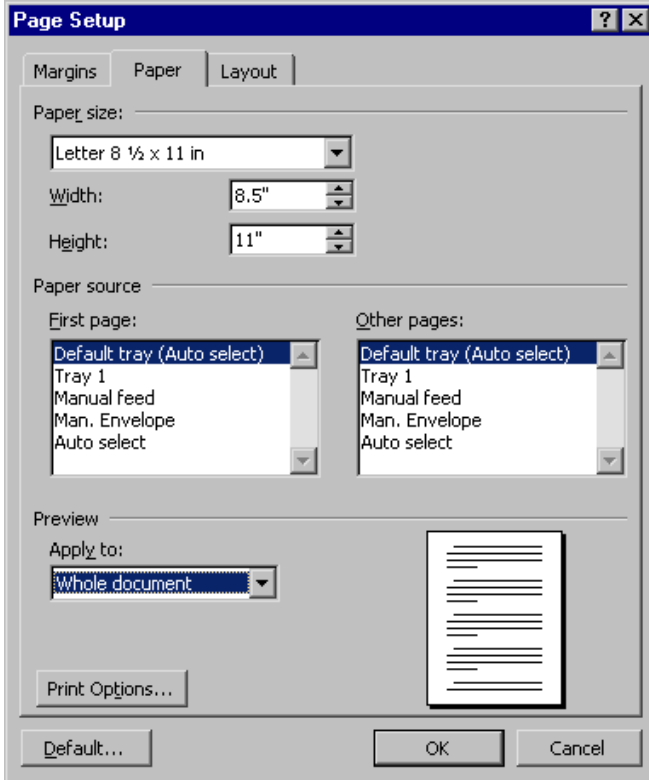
Page Setup

?

Margins

Paper

Layout

Paper size:

Letter 8 ½ x 11 in

Width: 8.5"

Height: 11"

Paper source

First page:

Default tray (Auto select)
Tray 1
Manual feed
Man. Envelope
Auto select

Other pages:

Default tray (Auto select)
Tray 1
Manual feed
Man. Envelope
Auto select

Preview

Apply to:

Whole document

Print Options...

Default...

OK

Cancel